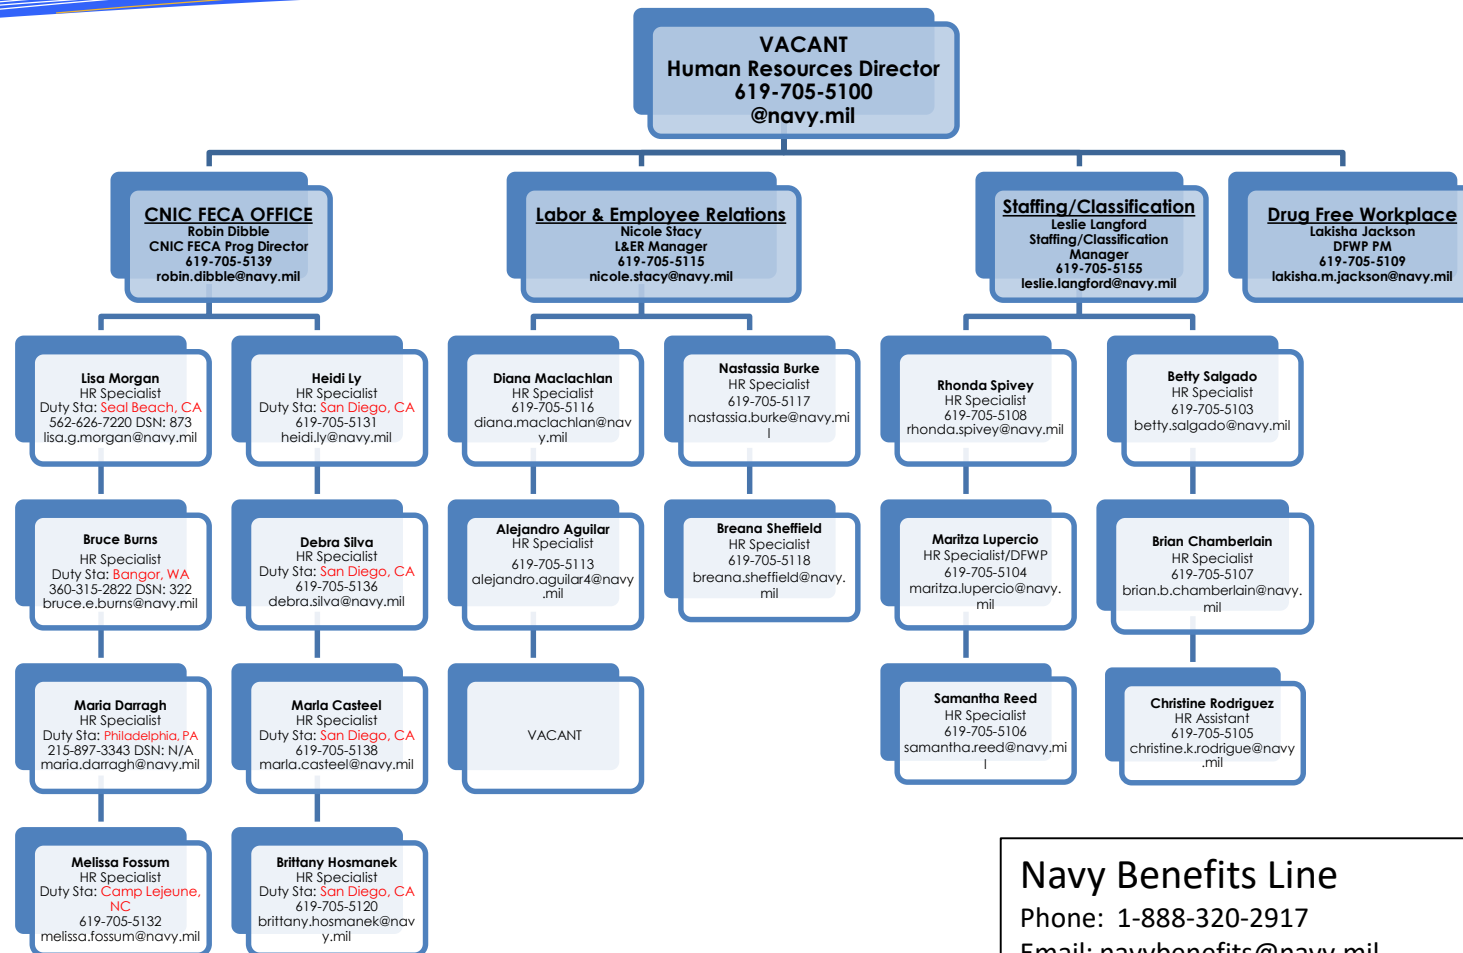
VACANT
Human Resources Director
619-705-5100
@navy.mil

CNIC FECA OFFICE
Robin Dibble
CNIC FECA Prog Director
619-705-5139
robin.dibble@navy.mil

Labor & Employee Relations
Nicole Stacy
L&ER Manager
619-705-5115
nicole.stacy@navy.mil

Staffing/Classification
Leslie Langford
Staffing/Classification Manager
619-705-5155
leslie.langford@navy.mil

Drug Free Workplace
Lakisha Jackson
DFWP PM
619-705-5109
lakisha.m.jackson@navy.mil

Lisa Morgan
HR Specialist
Duty Sta: Seal Beach, CA
562-626-7220 DSN: 873
lisa.g.morgan@navy.mil

Heidi Ly
HR Specialist
Duty Sta: San Diego, CA
619-705-5131
heidi.ly@navy.mil

Diana Maclachlan
HR Specialist
619-705-5116
diana.maclachlan@navy.mil

Nastassia Burke
HR Specialist
619-705-5117
nastassia.burke@navy.mil

Rhonda Spivey
HR Specialist
619-705-5108
rhonda.spivey@navy.mil

Betty Salgado
HR Specialist
619-705-5103
betty.salgado@navy.mil

Bruce Burns
HR Specialist
Duty Sta: Bangor, WA
360-315-2822 DSN: 322
bruce.e.burns@navy.mil

Debra Silva
HR Specialist
Duty Sta: San Diego, CA
619-705-5136
debra.silva@navy.mil

Alejandro Aguilar
HR Specialist
619-705-5113
alejandro.aguilar4@navy.mil

Breana Sheffield
HR Specialist
619-705-5118
breana.sheffield@navy.mil

Maritza Lupercio
HR Specialist/DFWP
619-705-5104
maritza.lupercio@navy.mil

Brian Chamberlain
HR Specialist
619-705-5107
brian.b.chamberlain@navy.mil

Maria Darragh
HR Specialist
Duty Sta: Philadelphia, PA
215-897-3343 DSN: N/A
maria.darragh@navy.mil

Marla Casteel
HR Specialist
Duty Sta: San Diego, CA
619-705-5138
marla.casteel@navy.mil

VACANT

Samantha Reed
HR Specialist
619-705-5106
samantha.reed@navy.mil

Christine Rodriguez
HR Assistant
619-705-5105
christine.k.rodrigue@navy.mil

Melissa Fossum
HR Specialist
Duty Sta: Camp Lejeune, NC
619-705-5132
melissa.fossum@navy.mil

Brittany Hosmanek
HR Specialist
Duty Sta: San Diego, CA
619-705-5120
brittany.hosmanek@navy.mil

Navy Benefits Line
Phone: 1-888-320-2917
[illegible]